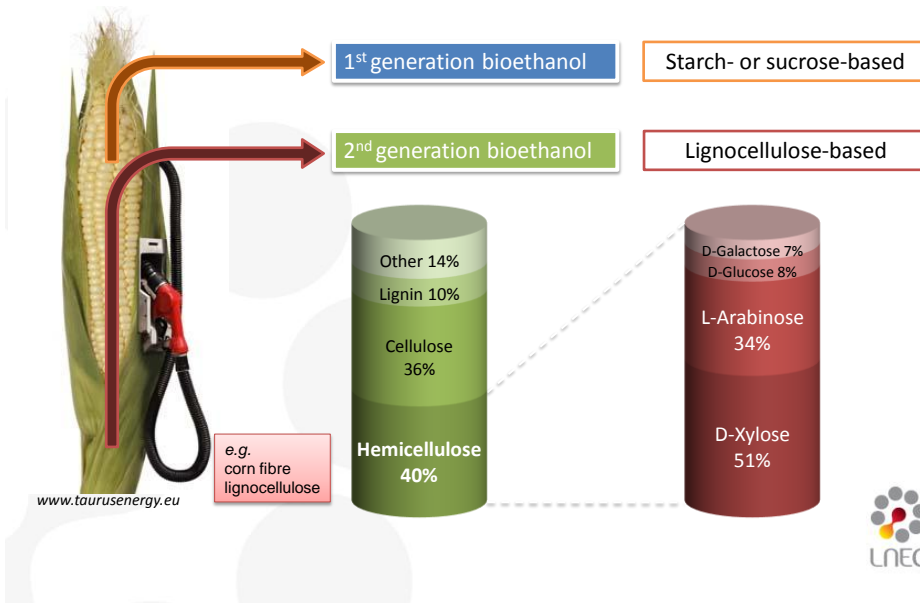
$1^{st}$ generation bioethanol

Starch- or sucrose-based

$2^{nd}$ generation bioethanol

Lignocellulose-based

Other 14%
Lignin 10%
Cellulose 36%
Hemicellulose 40%

D-Galactose 7%
D-Glucose 8%
L-Arabinose 34%
D-Xylose 51%

e.g. corn fibre lignocellulose

www.taurusenergy.eu

LNEG